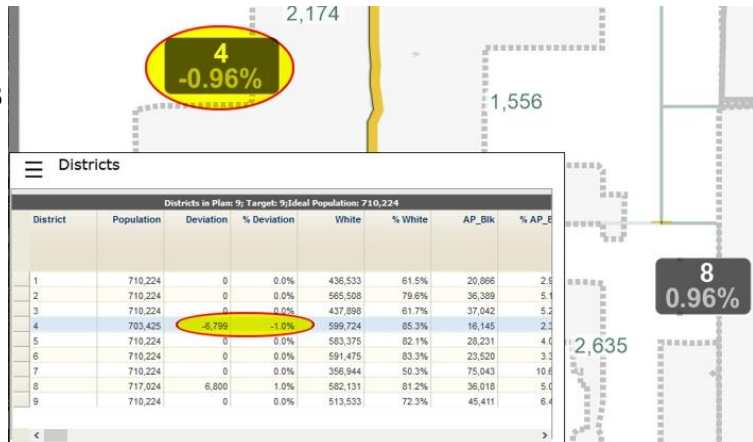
2,174

4
-0.96%

3

1,556

Districts

Districts in Plan: 9; Target: 9;Ideal Population: 710,224

| District | Population | Deviation | % Deviation | White | % White | AP_Blk | % AP_B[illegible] |
|---|---|---|---|---|---|---|---|
| 1 | 710,224 | 0 | 0.0% | 436,533 | 61.5% | 20,866 | 2.9 |
| 2 | 710,224 | 0 | 0.0% | 565,508 | 79.6% | 36,389 | 5.1 |
| 3 | 710,224 | 0 | 0.0% | 437,898 | 61.7% | 37,042 | 5.2 |
| 4 | 703,425 | -6,799 | -1.0% | 599,724 | 85.3% | 16,145 | 2.3 |
| 5 | 710,224 | 0 | 0.0% | 583,375 | 82.1% | 28,231 | 4.0 |
| 6 | 710,224 | 0 | 0.0% | 591,475 | 83.3% | 23,520 | 3.3 |
| 7 | 710,224 | 0 | 0.0% | 356,944 | 50.3% | 75,043 | 10.6 |
| 8 | 717,024 | 6,800 | 1.0% | 582,131 | 81.2% | 36,018 | 5.0 |
| 9 | 710,224 | 0 | 0.0% | 513,533 | 72.3% | 45,411 | 6.4 |

2,635

8
0.96%